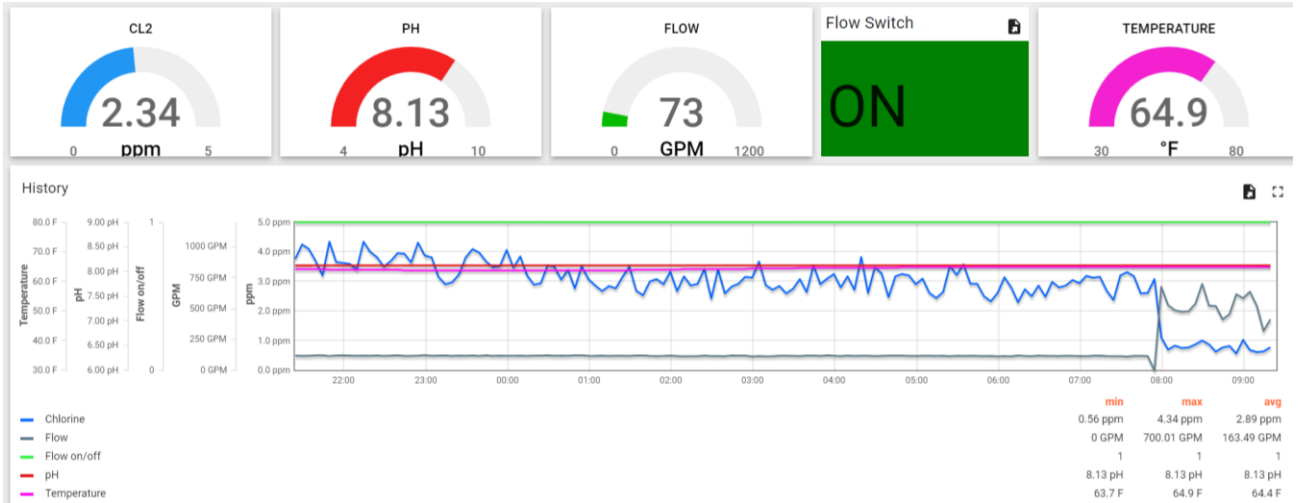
CL2
2.34
0 ppm 5

PH
8.13
4 pH 10

FLOW
73
0 GPM 1200

Flow Switch
ON

TEMPERATURE
64.9
30 °F 80

History

Temperature: 80.0 F, 70.0 F, 60.0 F, 50.0 F, 40.0 F, 30.0 F
pH: 9.00 pH, 8.50 pH, 8.00 pH, 7.50 pH, 7.00 pH, 6.50 pH, 6.00 pH
Flow on/off: 1, 0
GPM: 1000 GPM, 750 GPM, 500 GPM, 250 GPM, 0 GPM
ppm: 5.0 ppm, 4.0 ppm, 3.0 ppm, 2.0 ppm, 1.0 ppm, 0.0 ppm

22:00 23:00 00:00 01:00 02:00 03:00 04:00 05:00 06:00 07:00 08:00 09:00

| | min | max | avg |
|---|---|---|---|
| Chlorine | 0.56 ppm | 4.34 ppm | 2.89 ppm |
| Flow | 0 GPM | 700.01 GPM | 163.49 GPM |
| Flow on/off | 1 | 1 | 1 |
| pH | 8.13 pH | 8.13 pH | 8.13 pH |
| Temperature | 63.7 F | 64.9 F | 64.4 F |